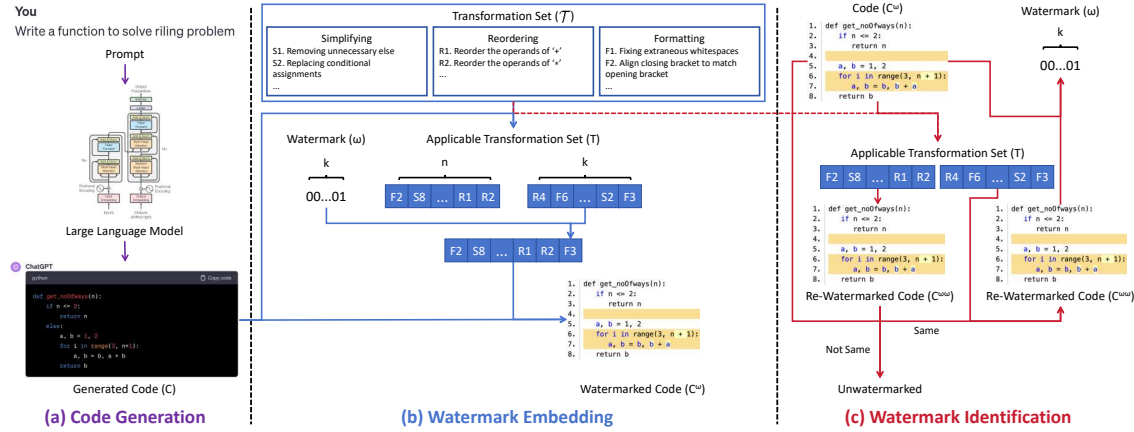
You
Write a function to solve riling problem

Prompt

Large Language Model

ChatGPT
python Copy code
def get_noOfways(n):
    if n <= 2:
        return n
    else:
        a, b = 1, 2
        for i in range(3, n+1):
            a, b = b, a + b
        return b

Generated Code (C)

(a) Code Generation

Transformation Set ($\mathcal{T}$)

Simplifying
S1. Removing unnecessary else
S2. Replacing conditional assignments
...

Reordering
R1. Reorder the operands of '+'
R2. Reorder the operands of '*'
...

Formatting
F1. Fixing extraneous whitespaces
F2. Align closing bracket to match opening bracket
...

Watermark (ω)
k
00...01

Applicable Transformation Set (T)
n
F2 S8 ... R1 R2
k
R4 F6 ... S2 F3

F2 S8 ... R1 R2 F3

1. def get_noOfways(n):
2.     if n <= 2:
3.         return n
4.
5.     a, b = 1, 2
6.     for i in range(3, n + 1):
7.         a, b = b, b + a
8.     return b

Watermarked Code (Cω)

(b) Watermark Embedding

Code (Cω)
1. def get_noOfways(n):
2.     if n <= 2:
3.         return n
4.
5.     a, b = 1, 2
6.     for i in range(3, n + 1):
7.         a, b = b, b + a
8.     return b

Watermark (ω)
k
00...01

Applicable Transformation Set (T)
F2 S8 ... R1 R2
R4 F6 ... S2 F3

1. def get_noOfways(n):
2.     if n <= 2:
3.         return n
4.
5.     a, b = 1, 2
6.     for i in range(3, n + 1):
7.         a, b = b, b + a
8.     return b

Re-Watermarked Code (Cωω)

1. def get_noOfways(n):
2.     if n <= 2:
3.         return n
4.
5.     a, b = 1, 2
6.     for i in range(3, n + 1):
7.         a, b = b, b + a
8.     return b

Re-Watermarked Code (Cωω)

Same
Not Same
Unwatermarked

(c) Watermark Identification